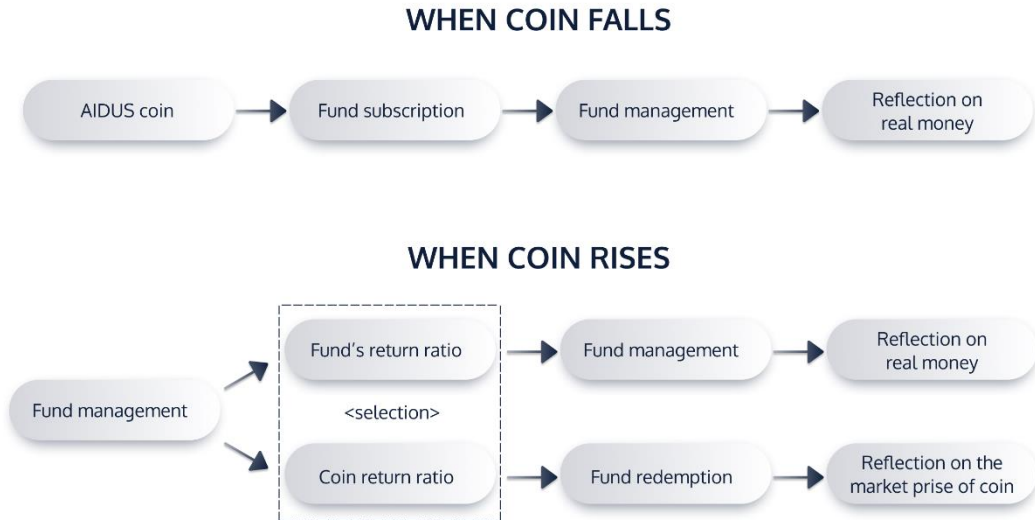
WHEN COIN FALLS

AIDUS coin

Fund subscription

Fund management

Reflection on real money

WHEN COIN RISES

Fund management

Fund's return ratio

<selection>

Coin return ratio

Fund management

Reflection on real money

Fund redemption

Reflection on the market prise of coin